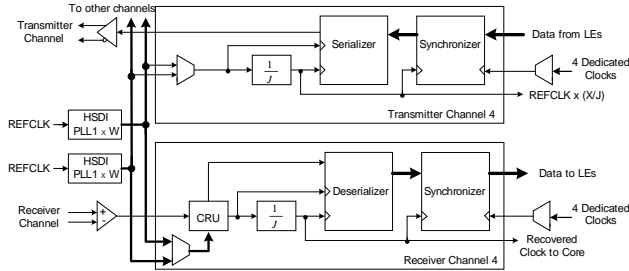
To other channels

Transmitter Channel

Serializer

Synchronizer

Data from LEs

$\frac{1}{J}$

4 Dedicated Clocks

REFCLK x (X/J)

Transmitter Channel 4

REFCLK

HSDI PLL1 x W

REFCLK

HSDI PLL1 x W

Deserializer

Synchronizer

Data to LEs

Receiver Channel

+

-

CRU

$\frac{1}{J}$

4 Dedicated Clocks

Recovered Clock to Core

Receiver Channel 4